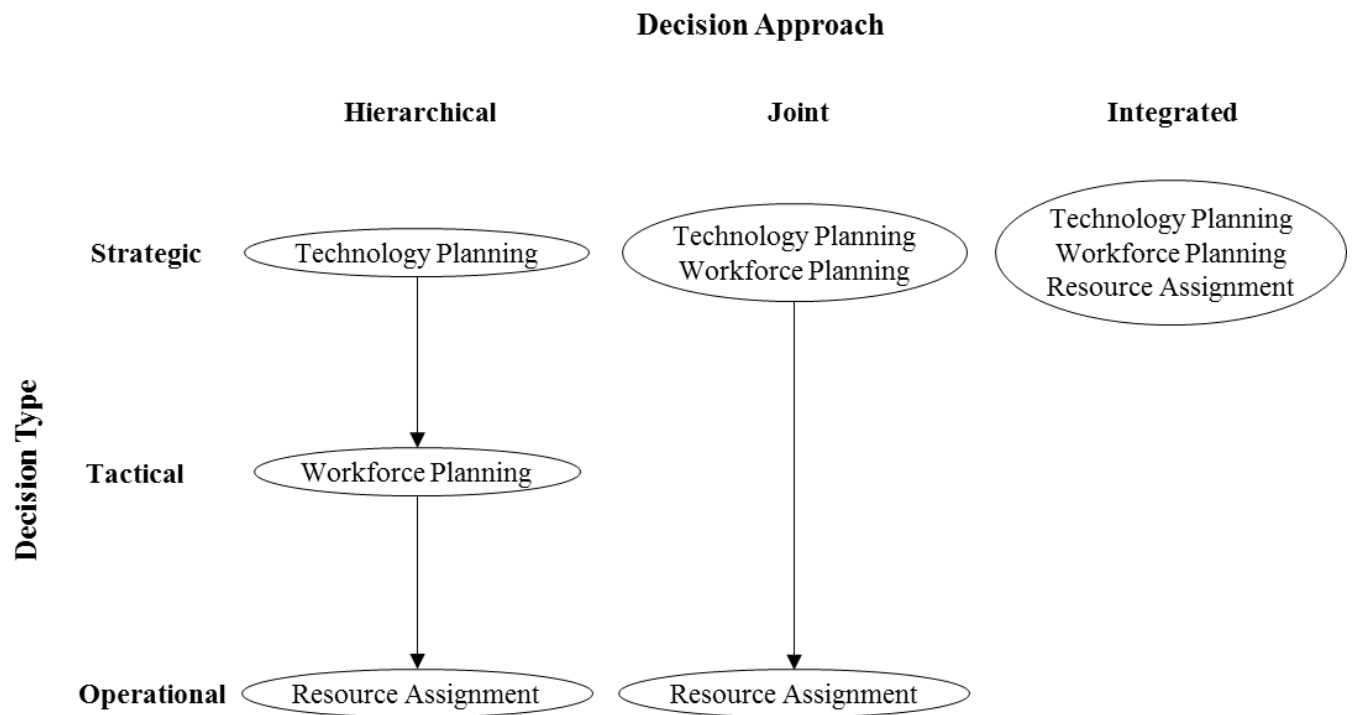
Decision Approach

Hierarchical

Joint

Integrated

Decision Type

Strategic

Technology Planning

Technology Planning
Workforce Planning

Technology Planning
Workforce Planning
Resource Assignment

Tactical

Workforce Planning

Operational

Resource Assignment

Resource Assignment